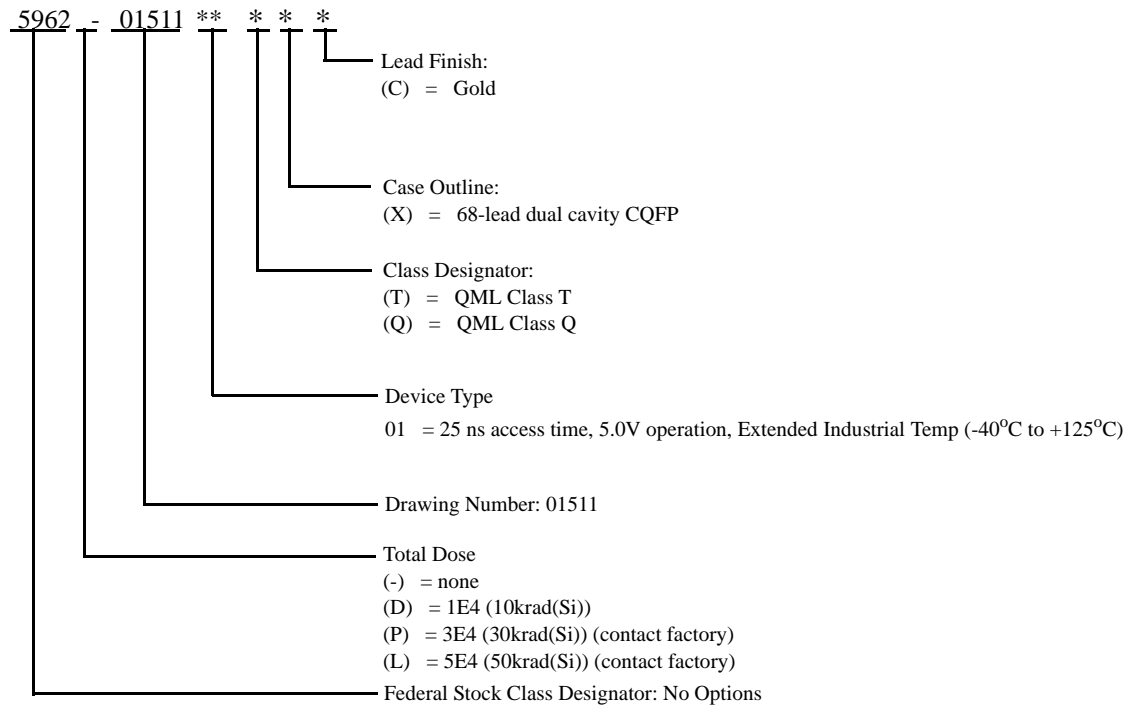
5962 - 01511 ** * * *

Lead Finish:
(C) = Gold

Case Outline:
(X) = 68-lead dual cavity CQFP

Class Designator:
(T) = QML Class T
(Q) = QML Class Q

Device Type
01 = 25 ns access time, 5.0V operation, Extended Industrial Temp (-40$^{o}$C to +125$^{o}$C)

Drawing Number: 01511

Total Dose
(-) = none
(D) = 1E4 (10krad(Si))
(P) = 3E4 (30krad(Si)) (contact factory)
(L) = 5E4 (50krad(Si)) (contact factory)

Federal Stock Class Designator: No Options